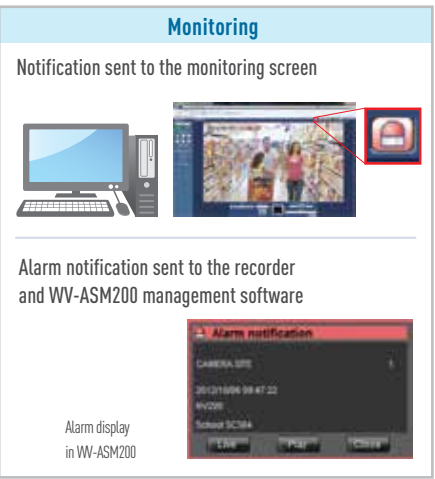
Monitoring

Notification sent to the monitoring screen

Alarm notification sent to the recorder and WV-ASM200 management software

Alarm notification

CAMERA SITE

2012/10/06 09:47:22

NV200

School SC564

Live

Play

Close

Alarm display in WV-ASM200